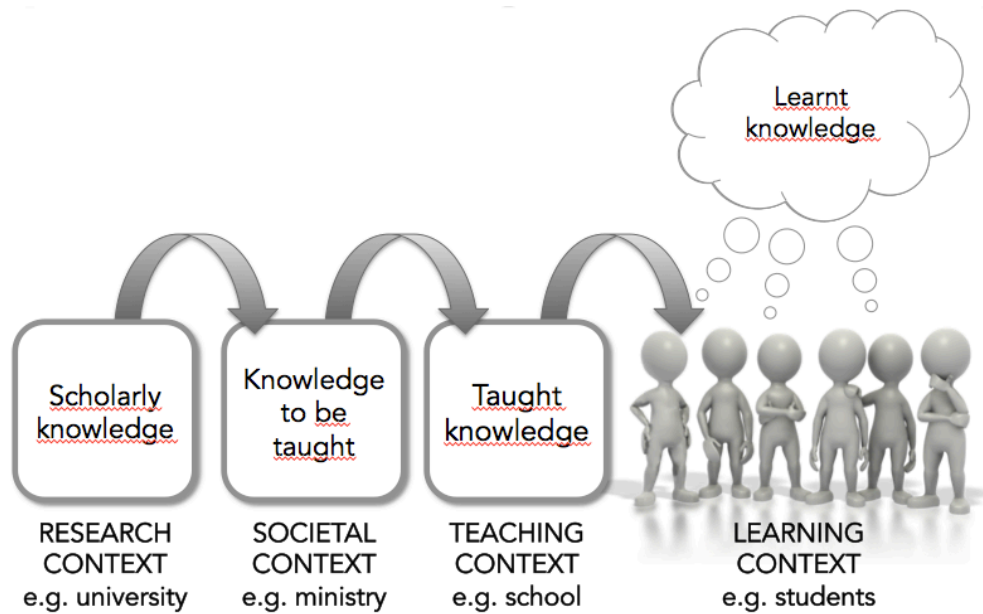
Learnt knowledge

Scholarly knowledge

Knowledge to be taught

Taught knowledge

RESEARCH CONTEXT e.g. university

SOCIETAL CONTEXT e.g. ministry

TEACHING CONTEXT e.g. school

LEARNING CONTEXT e.g. students